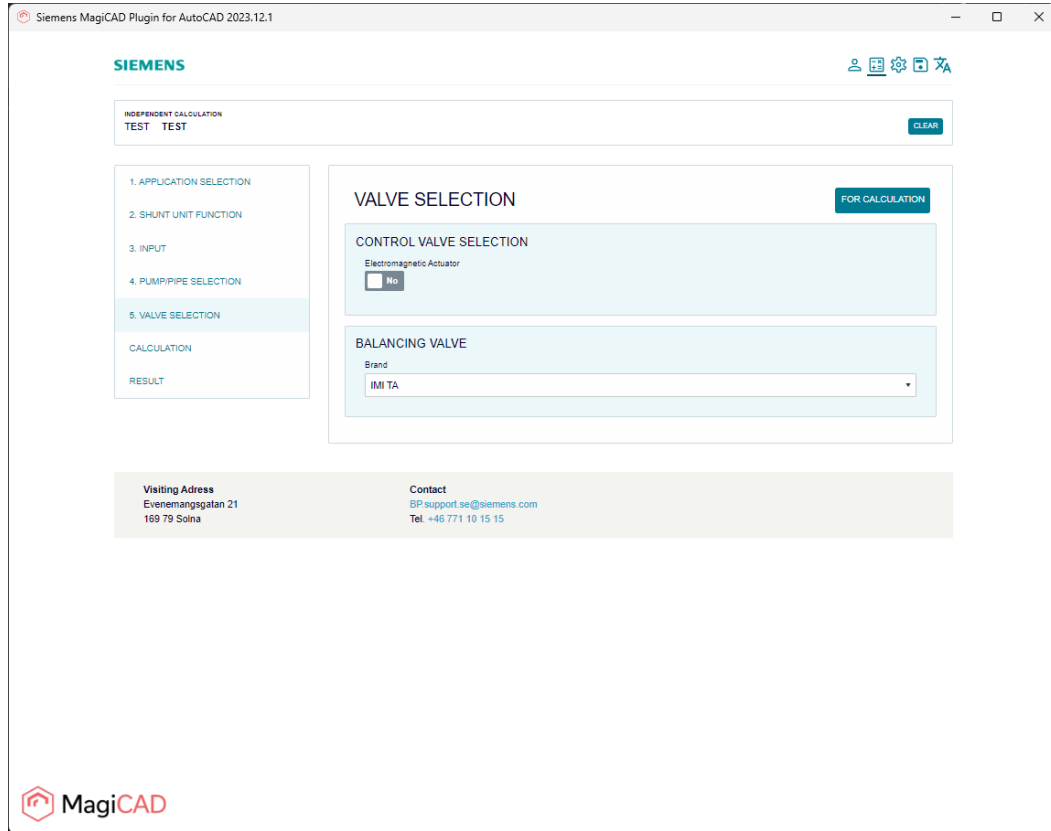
Siemens MagiCAD Plugin for AutoCAD 2023.12.1

SIEMENS

INDEPENDENT CALCULATION
TEST TEST

CLEAR

1. APPLICATION SELECTION
2. SHUNT UNIT FUNCTION
3. INPUT
4. PUMP/PIPE SELECTION
5. VALVE SELECTION
CALCULATION
RESULT

VALVE SELECTION

FOR CALCULATION

CONTROL VALVE SELECTION

Electromagnetic Actuator

No

BALANCING VALVE

Brand

IMI TA

Visiting Adress
Evenemangsgatan 21
169 79 Solna

Contact
BP.support.se@siemens.com
Tel. +46 771 10 15 15

MagiCAD